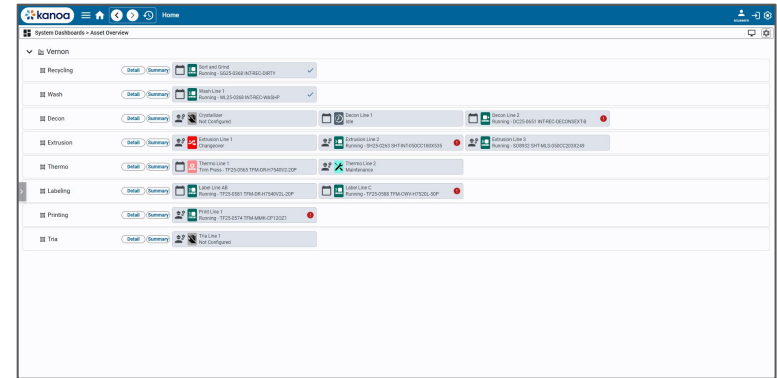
kanoa Home

System Dashboards > Asset Overview

Vernon

Recycling Detail Summary Sort and Grind Running - SG25-0368 INT-REC-DIRTY

Wash Detail Summary Wash Line 1 Running - WL25-0368 INT-REC-WASHP

Decon Detail Summary Crystallizer Not Configured Decon Line 1 Idle Decon Line 2 Running - DC25-0651 INT-REC-DECONSEXT-B

Extrusion Detail Summary Extrusion Line 1 Changeover Extrusion Line 2 Running - SH25-0263 SHT-INT-050CC180X535 Extrusion Line 3 Running - SO8502 SHT-MLS-058CC203X249

Thermo Detail Summary Thermo Line 1 Trim Press - TF25-0565 TFM-DR-H7540V2-20P Thermo Line 2 Maintenance

Labeling Detail Summary Label Line AB Running - TF25-0561 TFM-DR-H7540V2L-20P Label Line C Running - TF25-0580 TFM-CWV-H7520L-50P

Printing Detail Summary Print Line 1 Running - TF25-0574 TFM-MMK-CP12OZ1

Tria Detail Summary Tria Line 1 Not Configured